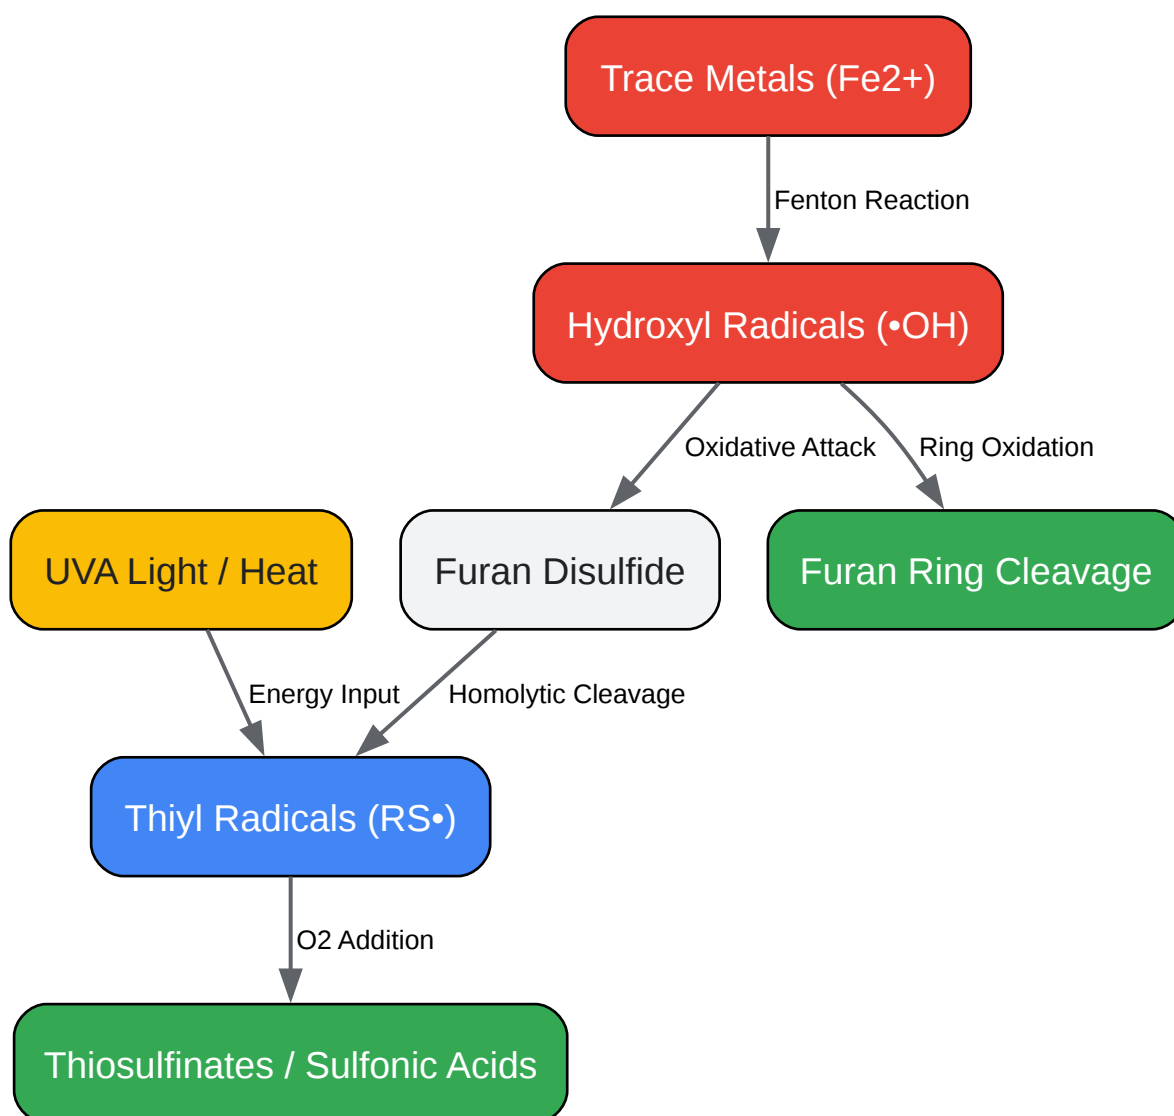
Trace Metals (Fe2+)

Fenton Reaction

Hydroxyl Radicals (•OH)

Oxidative Attack

Ring Oxidation

UVA Light / Heat

Furan Disulfide

Furan Ring Cleavage

Energy Input

Homolytic Cleavage

Thiyl Radicals (RS•)

O2 Addition

Thiosulfinates / Sulfonic Acids